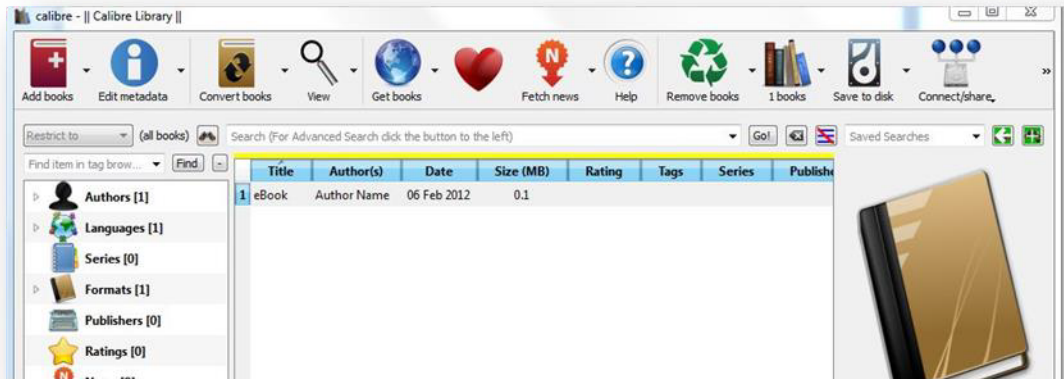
calibre - || Calibre Library ||

Add books Edit metadata Convert books View Get books Fetch news Help Remove books 1 books Save to disk Connect/share

Restrict to (all books) Search (For Advanced Search click the button to the left) Go! Saved Searches

Find item in tag brow... Find -

Authors [1]
Languages [1]
Series [0]
Formats [1]
Publishers [0]
Ratings [0]
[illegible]

| | Title | Author(s) | Date | Size (MB) | Rating | Tags | Series | Publishe |
|---|---|---|---|---|---|---|---|---|
| 1 | eBook | Author Name | 06 Feb 2012 | 0.1 | | | | |